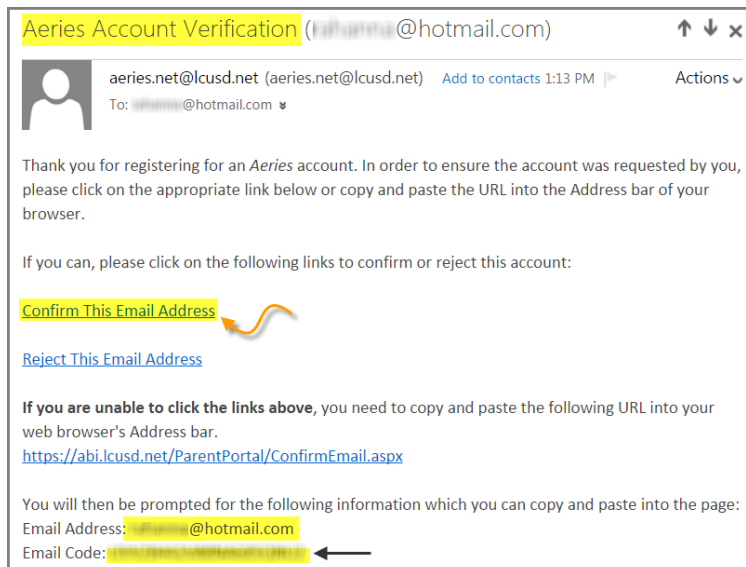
Aeries Account Verification ([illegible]@hotmail.com)

aeries.net@lcusd.net (aeries.net@lcusd.net) Add to contacts 1:13 PM

Actions

To: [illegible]@hotmail.com

Thank you for registering for an Aeries account. In order to ensure the account was requested by you, please click on the appropriate link below or copy and paste the URL into the Address bar of your browser.

If you can, please click on the following links to confirm or reject this account:

Confirm This Email Address

Reject This Email Address

**If you are unable to click the links above**, you need to copy and paste the following URL into your web browser's Address bar.
https://abi.lcusd.net/ParentPortal/ConfirmEmail.aspx

You will then be prompted for the following information which you can copy and paste into the page:
Email Address: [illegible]@hotmail.com
Email Code: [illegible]